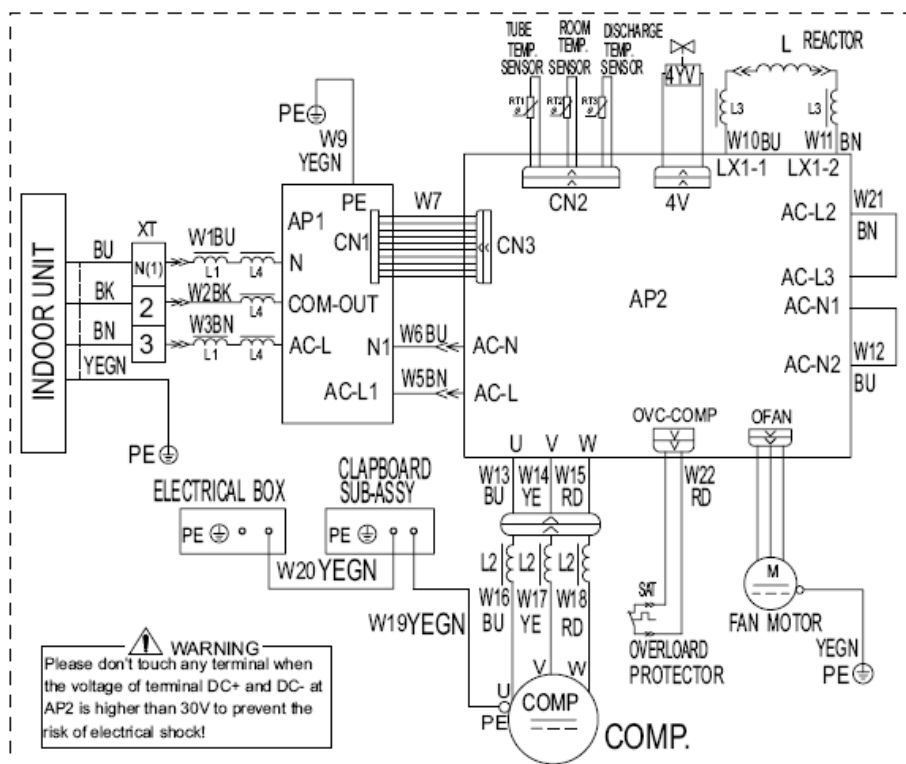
TUBE TEMP. SENSOR
ROOM TEMP. SENSOR
DISCHARGE TEMP. SENSOR
RT1
RT2
RT3
4YV
L REACTOR
L3
L3
W10BU
W11 BN
PE
W9 YEGN
CN2
4V
LX1-1
LX1-2
PE
W7
AP1
CN1
CN3
AC-L2
W21
BN
INDOOR UNIT
XT
BU
N(1)
W1BU
L1
L4
N
BK
2
W2BK
L4
COM-OUT
AC-L3
AP2
AC-N1
BN
3
W3BN
L1
L4
AC-L
N1
W6 BU
AC-N
AC-N2
W12
BU
YEGN
AC-L1
W5BN
AC-L
PE
OVC-COMP
OFAN
U
V
W
ELECTRICAL BOX
CLAPBOARD SUB-ASSY
W13 BU
W14 YE
W15 RD
W22 RD
PE
PE
W20YEGN
L2
L2
L2
M
W16 BU
W17 YE
W18 RD
SAT
FAN MOTOR
W19YEGN
WARNING
Please don't touch any terminal when the voltage of terminal DC+ and DC- at AP2 is higher than 30V to prevent the risk of electrical shock!
OVERLOARD PROTECTOR
YEGN
PE
V
W
U
PE
COMP
COMP.